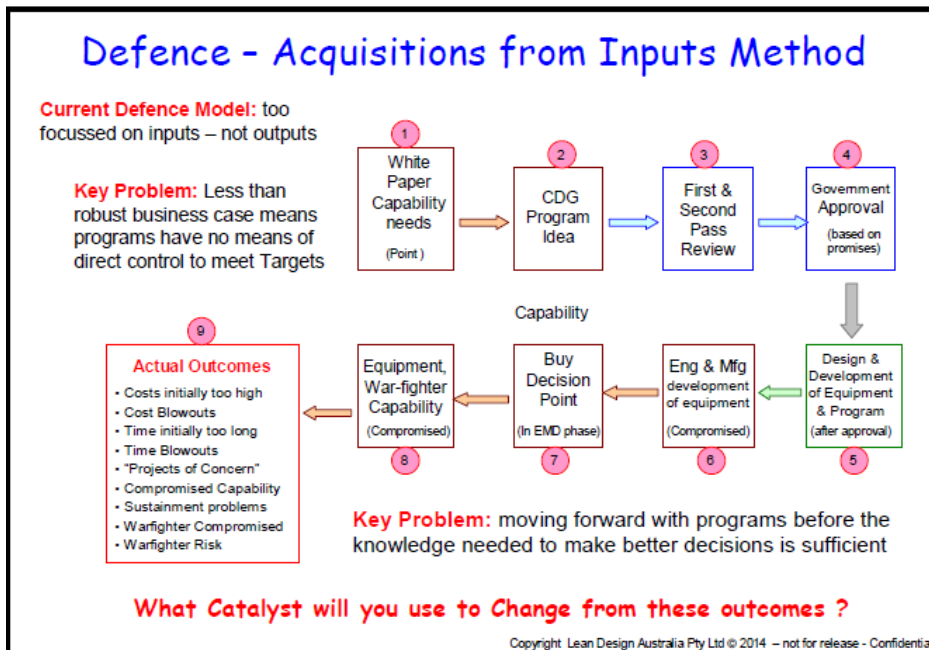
Defence – Acquisitions from Inputs Method

Current Defence Model: too focussed on inputs – not outputs

Key Problem: Less than robust business case means programs have no means of direct control to meet Targets

1
White Paper Capability needs
(Point)

2
CDG Program Idea

3
First & Second Pass Review

4
Government Approval
(based on promises)

Capability

5
Design & Development of Equipment & Program
(after approval)

6
Eng & Mfg development of equipment
(Compromised)

7
Buy Decision Point
(In EMD phase)

8
Equipment, War-fighter Capability
(Compromised)

9
Actual Outcomes
• Costs initially too high
• Cost Blowouts
• Time initially too long
• Time Blowouts
• "Projects of Concern"
• Compromised Capability
• Sustainment problems
• Warfighter Compromised
• Warfighter Risk

Key Problem: moving forward with programs before the knowledge needed to make better decisions is sufficient

What Catalyst will you use to Change from these outcomes ?

Copyright Lean Design Australia Pty Ltd © 2014 – not for release - Confidentia